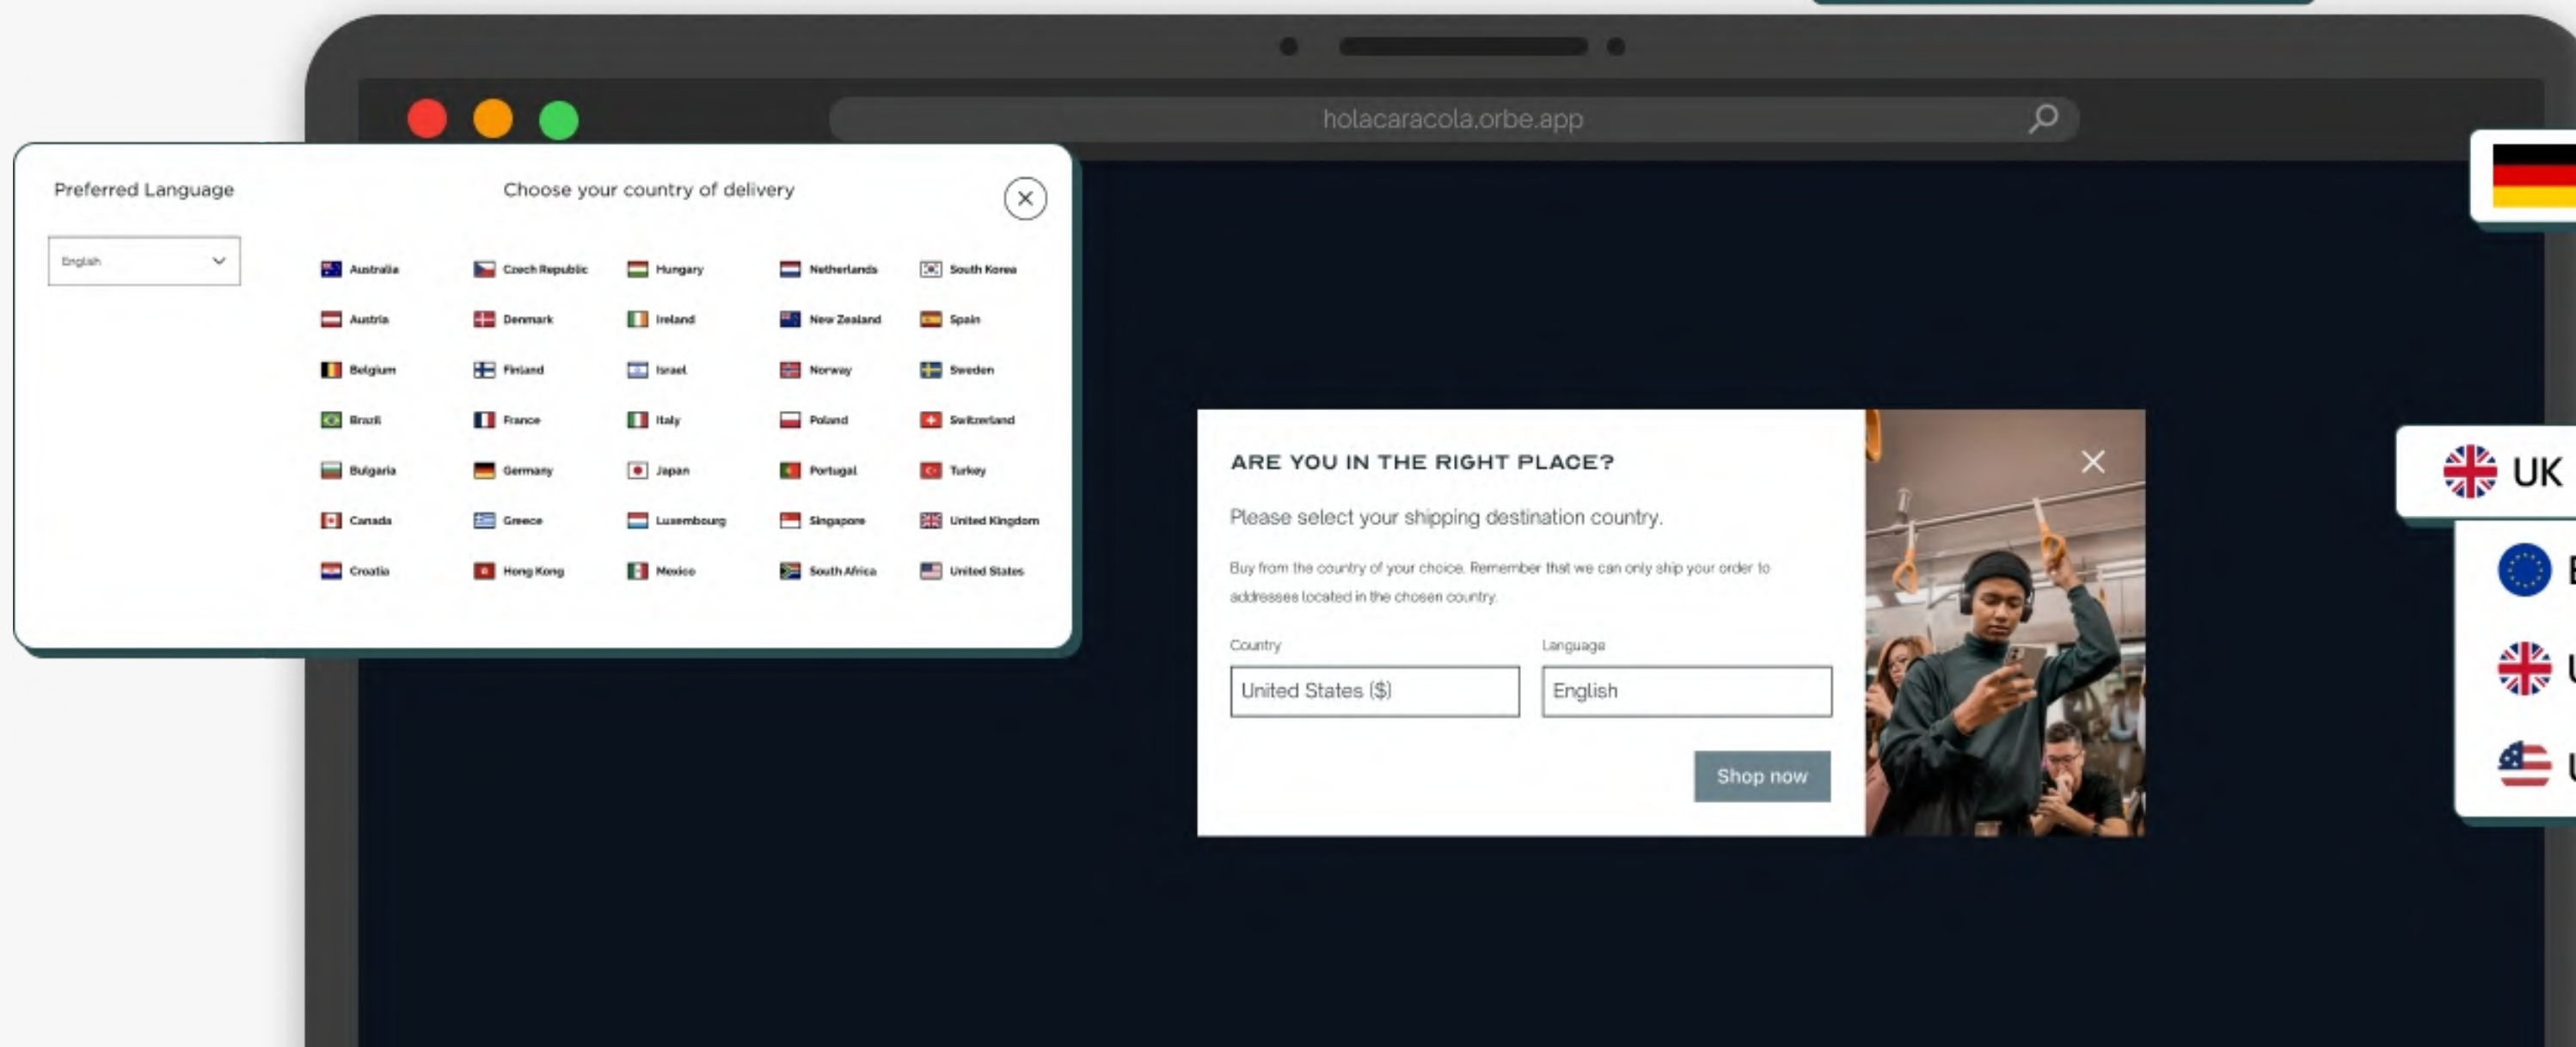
holacaracola.orbe.app

Preferred Language

English

Choose your country of delivery

Australia
Austria
Belgium
Brazil
Bulgaria
Canada
Croatia

Czech Republic
Denmark
Finland
France
Germany
Greece
Hong Kong

Hungary
Ireland
Israel
Italy
Japan
Luxembourg
Mexico

Netherlands
New Zealand
Norway
Poland
Portugal
Singapore
South Africa

South Korea
Spain
Sweden
Switzerland
Turkey
United Kingdom
United States

ARE YOU IN THE RIGHT PLACE?

Please select your shipping destination country.

Buy from the country of your choice. Remember that we can only ship your order to addresses located in the chosen country.

Country
United States ($)

Language
English

Shop now

UK